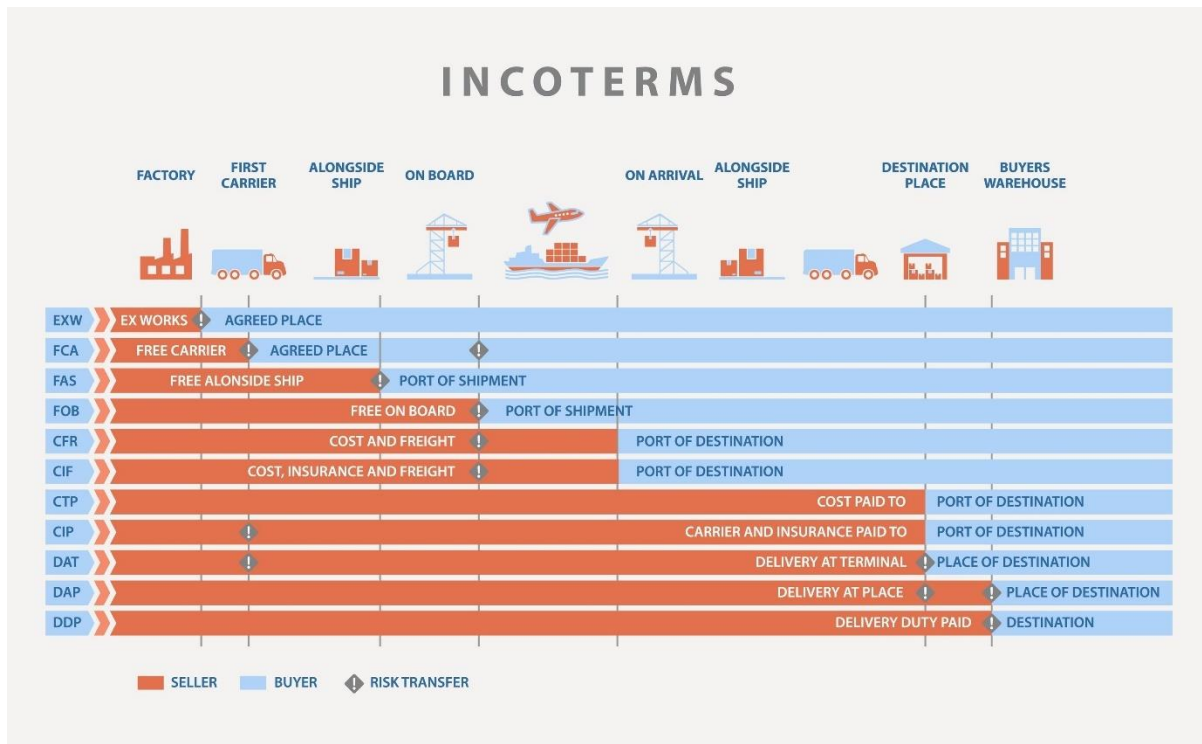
INCOTERMS

FACTORY

FIRST CARRIER

ALONGSIDE SHIP

ON BOARD

ON ARRIVAL

ALONGSIDE SHIP

DESTINATION PLACE

BUYERS WAREHOUSE

EXW EX WORKS AGREED PLACE
FCA FREE CARRIER AGREED PLACE
FAS FREE ALONSIDE SHIP PORT OF SHIPMENT
FOB FREE ON BOARD PORT OF SHIPMENT
CFR COST AND FREIGHT PORT OF DESTINATION
CIF COST, INSURANCE AND FREIGHT PORT OF DESTINATION
CTP COST PAID TO PORT OF DESTINATION
CIP CARRIER AND INSURANCE PAID TO PORT OF DESTINATION
DAT DELIVERY AT TERMINAL PLACE OF DESTINATION
DAP DELIVERY AT PLACE PLACE OF DESTINATION
DDP DELIVERY DUTY PAID DESTINATION

SELLER BUYER RISK TRANSFER